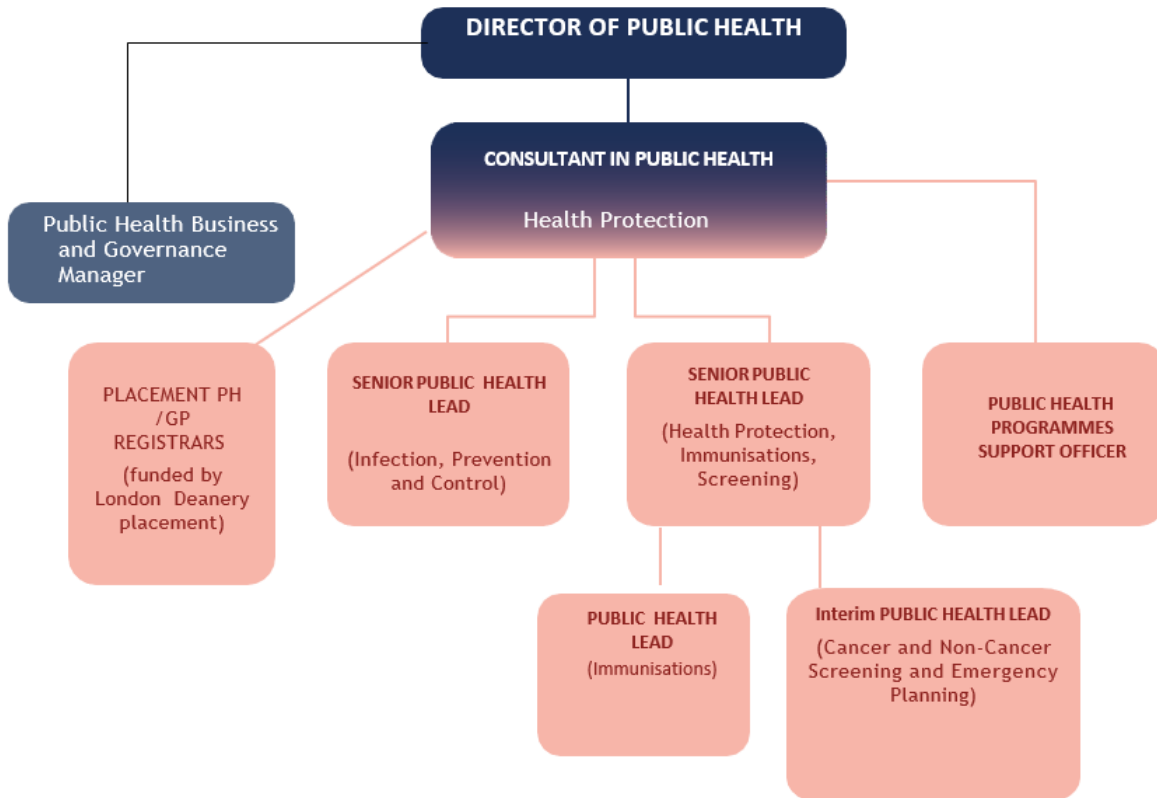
DIRECTOR OF PUBLIC HEALTH

Public Health Business and Governance Manager

CONSULTANT IN PUBLIC HEALTH

Health Protection

PLACEMENT PH /GP REGISTRARS

(funded by London Deanery placement)

SENIOR PUBLIC HEALTH LEAD

(Infection, Prevention and Control)

SENIOR PUBLIC HEALTH LEAD

(Health Protection, Immunisations, Screening)

PUBLIC HEALTH PROGRAMMES SUPPORT OFFICER

PUBLIC HEALTH LEAD

(Immunisations)

Interim PUBLIC HEALTH LEAD

(Cancer and Non-Cancer Screening and Emergency Planning)